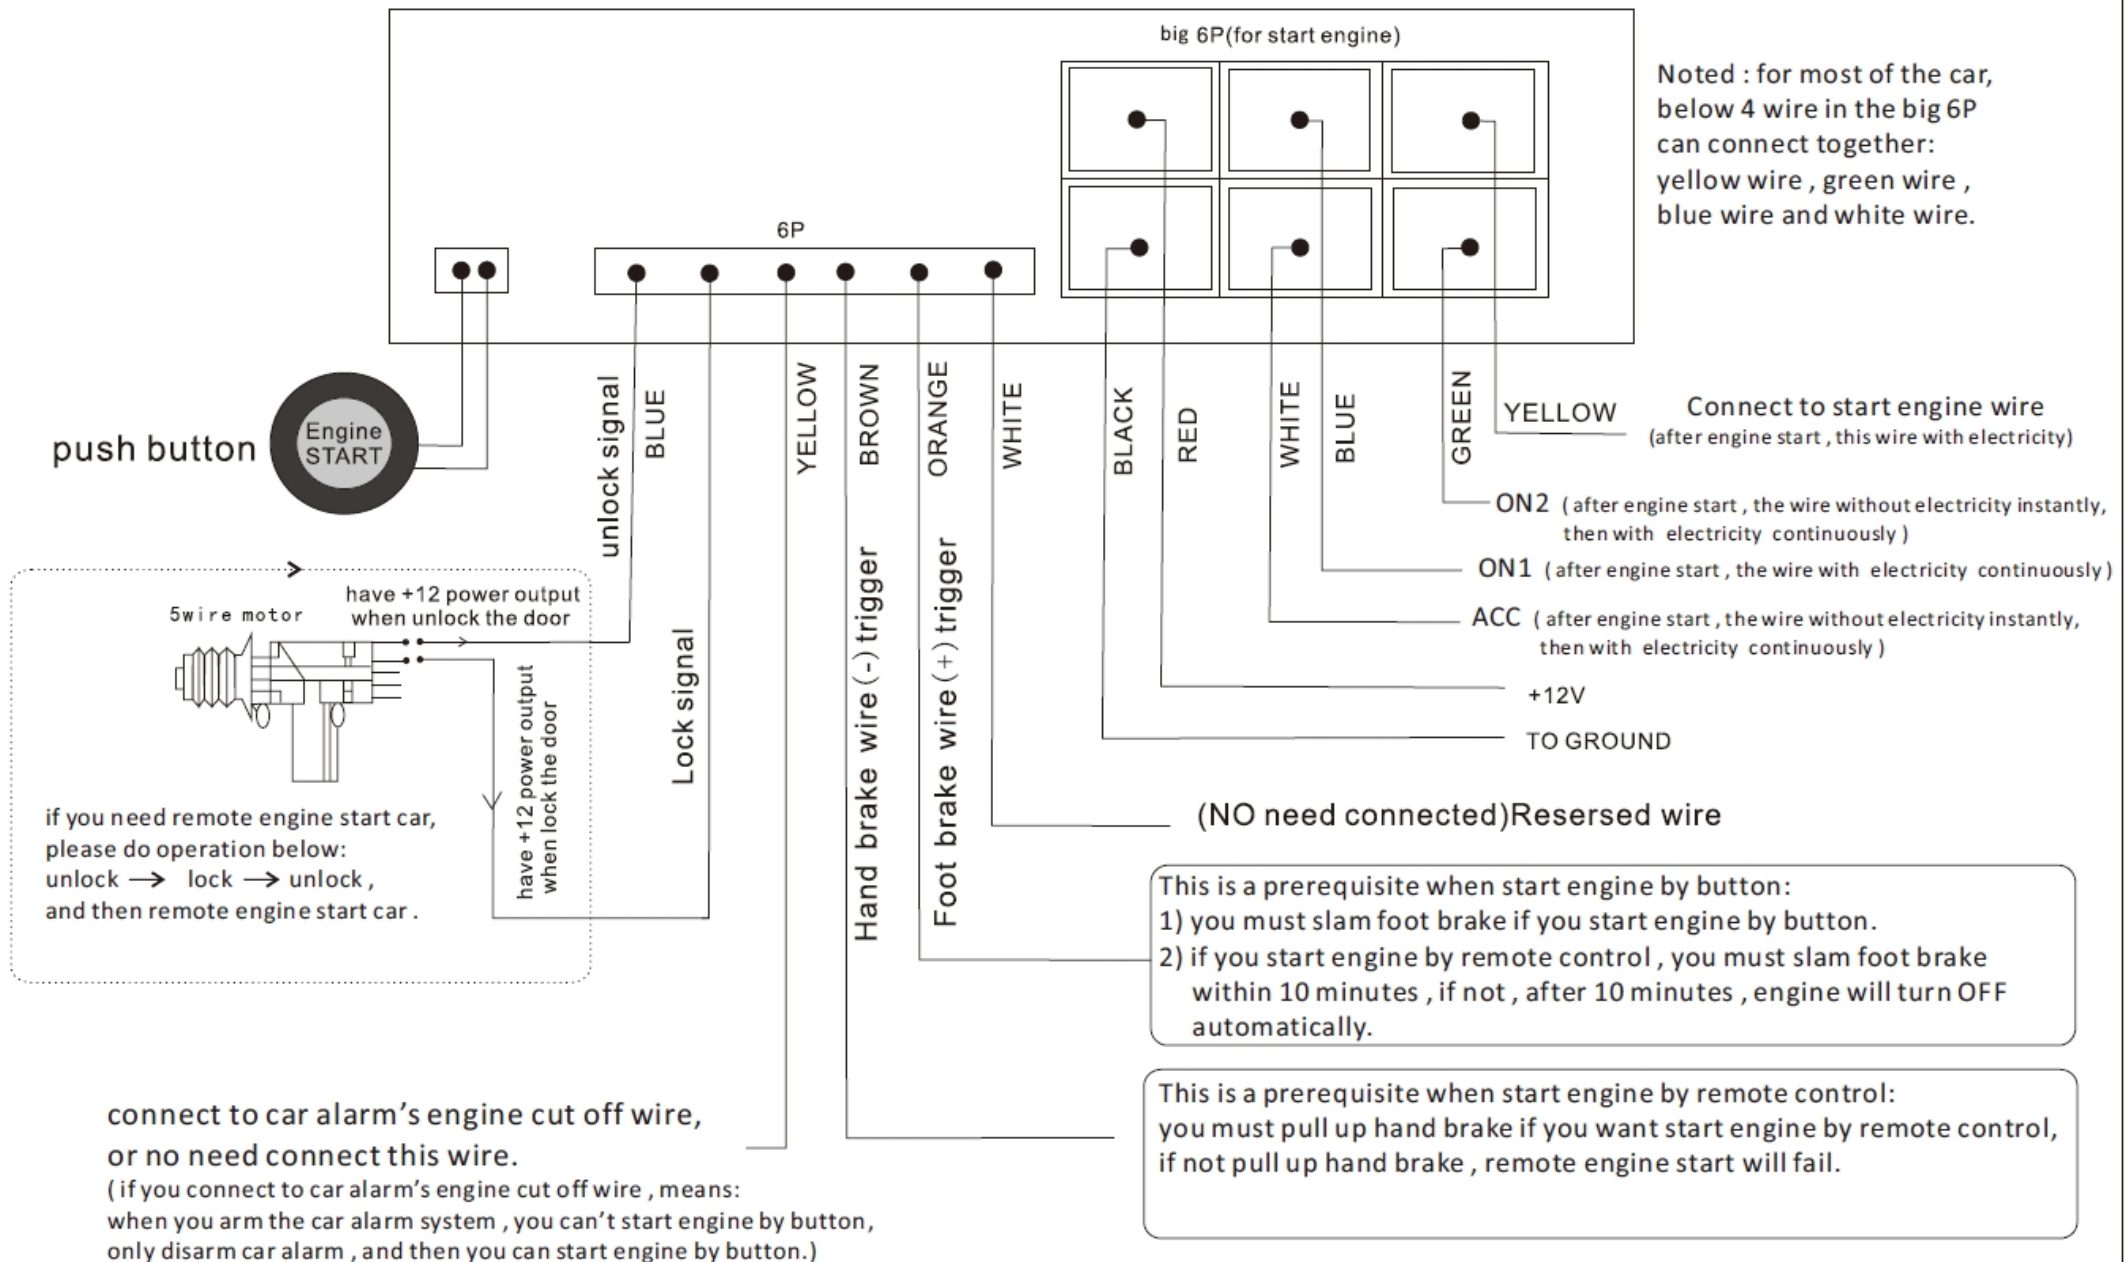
big 6P(for start engine)

Noted : for most of the car, below 4 wire in the big 6P can connect together: yellow wire , green wire , blue wire and white wire.

6P

push button

Engine START

unlock signal

BLUE

YELLOW

BROWN

ORANGE

WHITE

BLACK

RED

WHITE

BLUE

GREEN

YELLOW

Connect to start engine wire
(after engine start , this wire with electricity)

ON2 ( after engine start , the wire without electricity instantly, then with electricity continuously )

ON1 ( after engine start , the wire with electricity continuously )

ACC ( after engine start , the wire without electricity instantly, then with electricity continuously )

+12V

TO GROUND

5wire motor

have +12 power output when unlock the door

have +12 power output when lock the door

Lock signal

Hand brake wire (-) trigger

Foot brake wire (+) trigger

if you need remote engine start car, please do operation below:
unlock → lock → unlock ,
and then remote engine start car .

(NO need connected)Resersed wire

This is a prerequisite when start engine by button:
1) you must slam foot brake if you start engine by button.
2) if you start engine by remote control , you must slam foot brake within 10 minutes , if not , after 10 minutes , engine will turn OFF automatically.

This is a prerequisite when start engine by remote control:
you must pull up hand brake if you want start engine by remote control, if not pull up hand brake , remote engine start will fail.

connect to car alarm’s engine cut off wire,
or no need connect this wire.
( if you connect to car alarm’s engine cut off wire , means:
when you arm the car alarm system , you can’t start engine by button,
only disarm car alarm , and then you can start engine by button.)